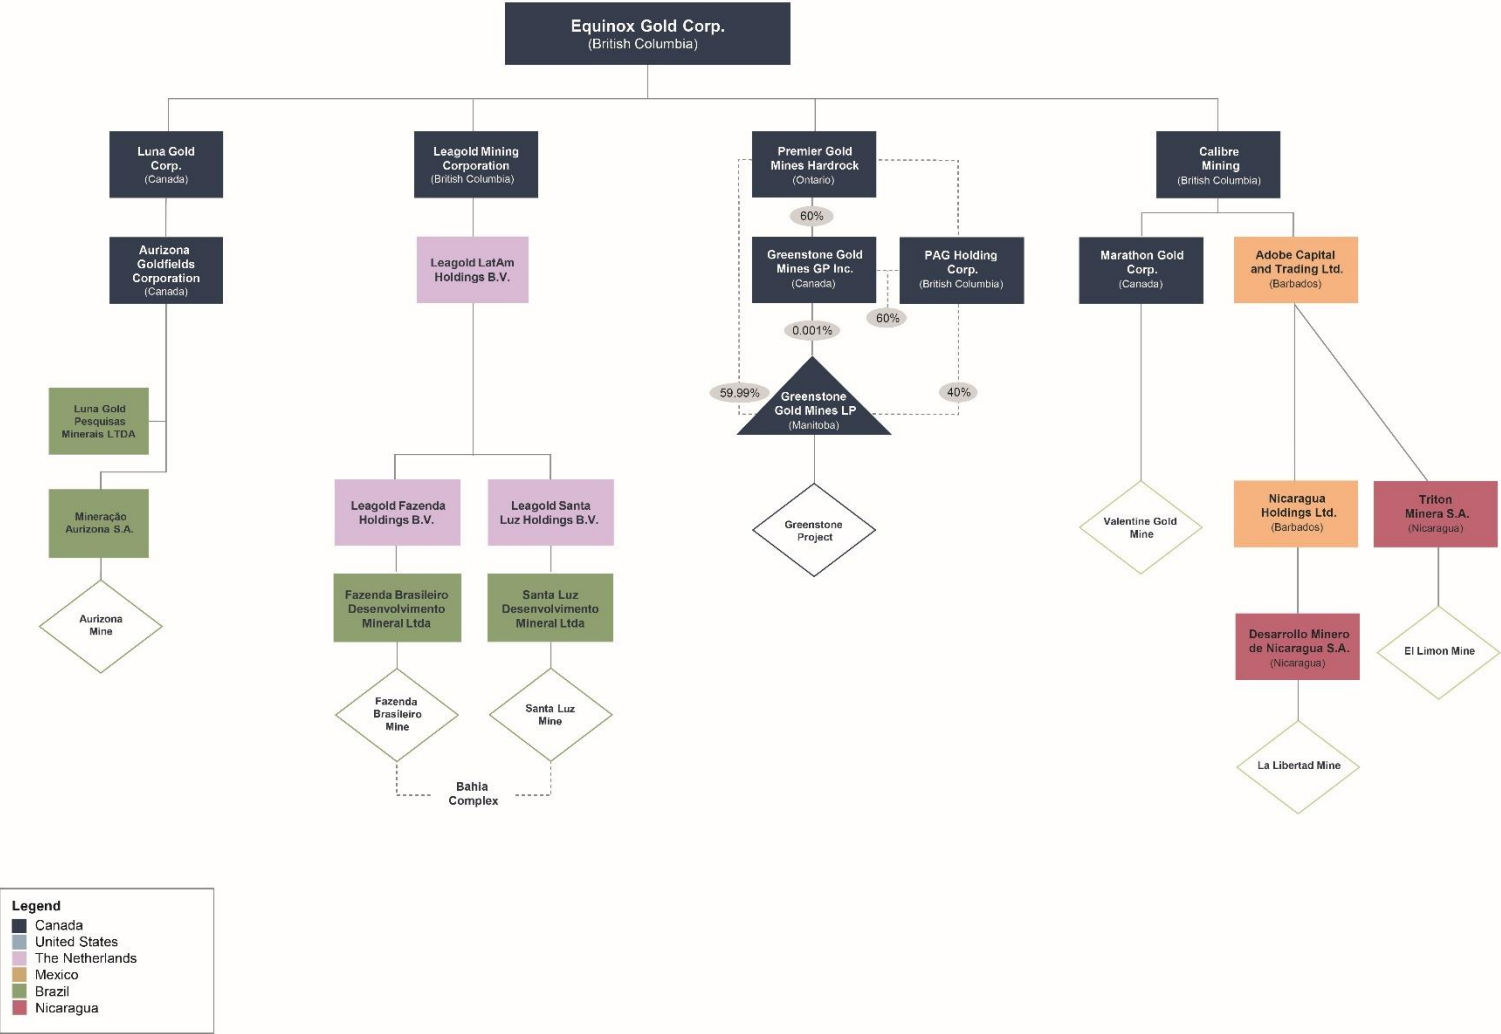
Equinox Gold Corp.
(British Columbia)

Luna Gold Corp.
(Canada)

Aurizona Goldfields Corporation
(Canada)

Luna Gold Pesquisas Minerais LTDA

Mineração Aurizona S.A.

Aurizona Mine

Leagold Mining Corporation
(British Columbia)

Leagold LatAm Holdings B.V.

Leagold Fazenda Holdings B.V.

Leagold Santa Luz Holdings B.V.

Fazenda Brasileiro Desenvolvimento Mineral Ltda

Santa Luz Desenvolvimento Mineral Ltda

Fazenda Brasileiro Mine

Santa Luz Mine

Bahia Complex

Premier Gold Mines Hardrock
(Ontario)

60%

Greenstone Gold Mines GP Inc.
(Canada)

PAG Holding Corp.
(British Columbia)

60%

0.001%

59.99%

40%

Greenstone Gold Mines LP
(Manitoba)

Greenstone Project

Calibre Mining
(British Columbia)

Marathon Gold Corp.
(Canada)

Adobe Capital and Trading Ltd.
(Barbados)

Valentine Gold Mine

Nicaragua Holdings Ltd.
(Barbados)

Triton Minera S.A.
(Nicaragua)

Desarrollo Minero de Nicaragua S.A.
(Nicaragua)

El Limon Mine

La Libertad Mine

Legend
Canada
United States
The Netherlands
Mexico
Brazil
Nicaragua